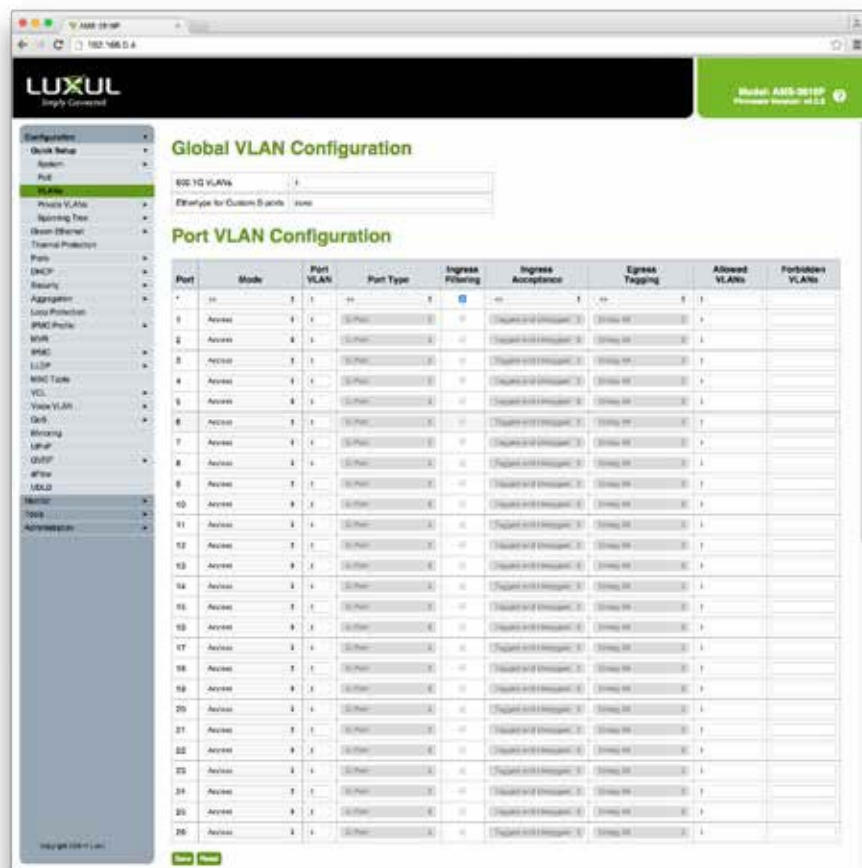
192.168.0.4

LUXUL
Simply Connected

Model: AMS-2616P
Firmware Version: v4.0.0

Configuration
Quick Setup
System
PoE
VLANs
Private VLANs
Spanning Tree
Green Ethernet
Thermal Protection
Ports
DHCP
Security
Aggregation
Loop Protection
IPMC Profile
MVR
IPMC
LLDP
MAC Table
VCL
Voice VLAN
QoS
Mirroring
UPnP
GVRP
sFlow
UDLD
Monitor
Tools
Administration

Copyright 2014 Luxul

Global VLAN Configuration

| | |
|---|---|
| 802.1Q VLANs | 1 |
| Ethertype for Custom S-ports | 88A8 |

Port VLAN Configuration

| Port | Mode | Port VLAN | Port Type | Ingress Filtering | Ingress Acceptance | Egress Tagging | Allowed VLANs | Forbidden VLANs |
|---|---|---|---|---|---|---|---|---|
| * | <> | 1 | <> | | <> | <> | | |
| 1 | Access | 1 | C-Port | | Tagged and Untagged | Untag All | 1 | |
| 2 | Access | 1 | C-Port | | Tagged and Untagged | Untag All | 1 | |
| 3 | Access | 1 | C-Port | | Tagged and Untagged | Untag All | 1 | |
| 4 | Access | 1 | C-Port | | Tagged and Untagged | Untag All | 1 | |
| 5 | Access | 1 | C-Port | | Tagged and Untagged | Untag All | 1 | |
| 6 | Access | 1 | C-Port | | Tagged and Untagged | Untag All | 1 | |
| 7 | Access | 1 | C-Port | | Tagged and Untagged | Untag All | 1 | |
| 8 | Access | 1 | C-Port | | Tagged and Untagged | Untag All | 1 | |
| 9 | Access | 1 | C-Port | | Tagged and Untagged | Untag All | 1 | |
| 10 | Access | 1 | C-Port | | Tagged and Untagged | Untag All | 1 | |
| 11 | Access | 1 | C-Port | | Tagged and Untagged | Untag All | 1 | |
| 12 | Access | 1 | C-Port | | Tagged and Untagged | Untag All | 1 | |
| 13 | Access | 1 | C-Port | | Tagged and Untagged | Untag All | 1 | |
| 14 | Access | 1 | C-Port | | Tagged and Untagged | Untag All | 1 | |
| 15 | Access | 1 | C-Port | | Tagged and Untagged | Untag All | 1 | |
| 16 | Access | 1 | C-Port | | Tagged and Untagged | Untag All | 1 | |
| 17 | Access | 1 | C-Port | | Tagged and Untagged | Untag All | 1 | |
| 18 | Access | 1 | C-Port | | Tagged and Untagged | Untag All | 1 | |
| 19 | Access | 1 | C-Port | | Tagged and Untagged | Untag All | 1 | |
| 20 | Access | 1 | C-Port | | Tagged and Untagged | Untag All | 1 | |
| 21 | Access | 1 | C-Port | | Tagged and Untagged | Untag All | 1 | |
| 22 | Access | 1 | C-Port | | Tagged and Untagged | Untag All | 1 | |
| 23 | Access | 1 | C-Port | | Tagged and Untagged | Untag All | 1 | |
| 24 | Access | 1 | C-Port | | Tagged and Untagged | Untag All | 1 | |
| 25 | Access | 1 | C-Port | | Tagged and Untagged | Untag All | 1 | |
| 26 | Access | 1 | C-Port | | Tagged and Untagged | Untag All | 1 | |

Save Reset